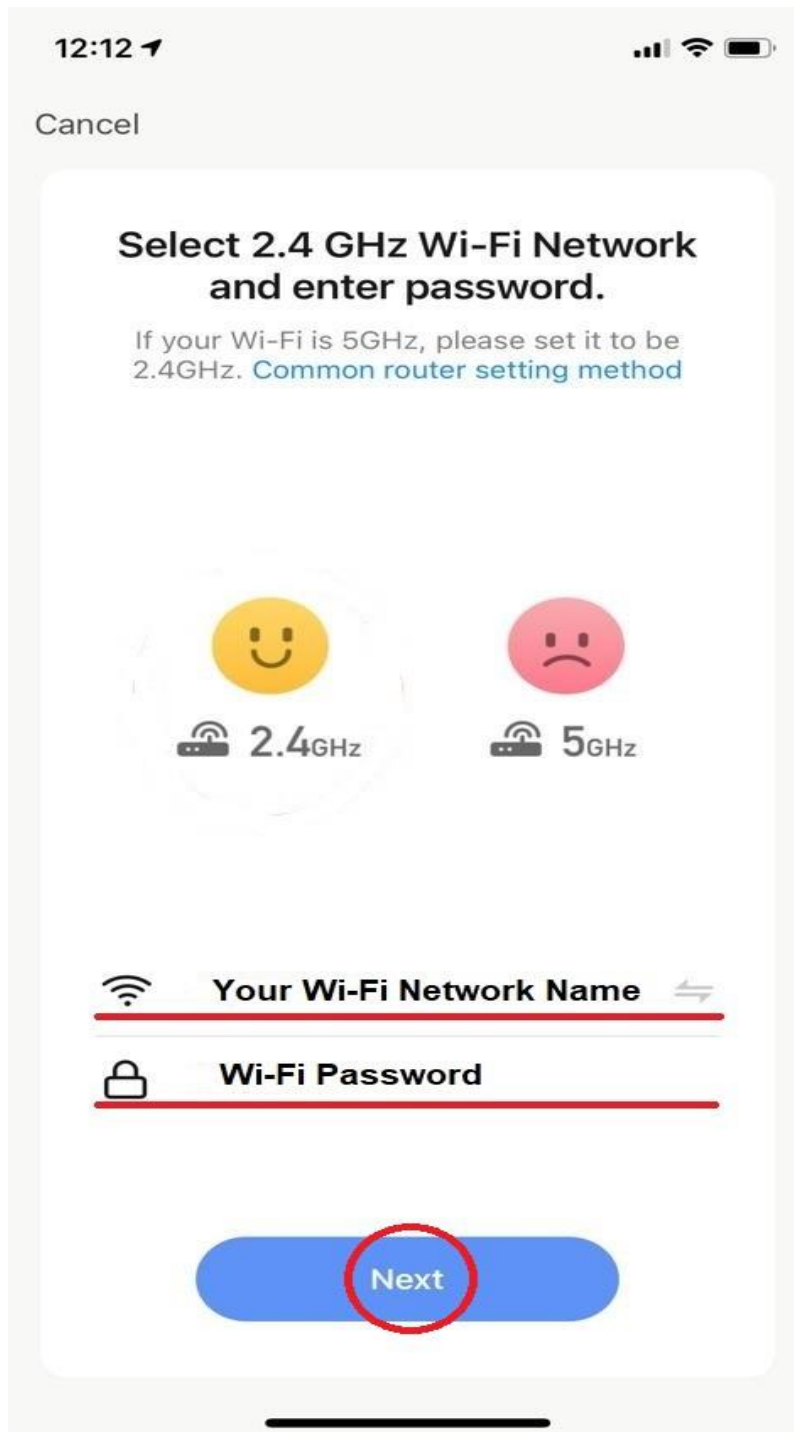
12:12

Cancel

Select 2.4 GHz Wi-Fi Network and enter password.

If your Wi-Fi is 5GHz, please set it to be 2.4GHz. Common router setting method

2.4GHz

5GHz

Your Wi-Fi Network Name

Wi-Fi Password

Next